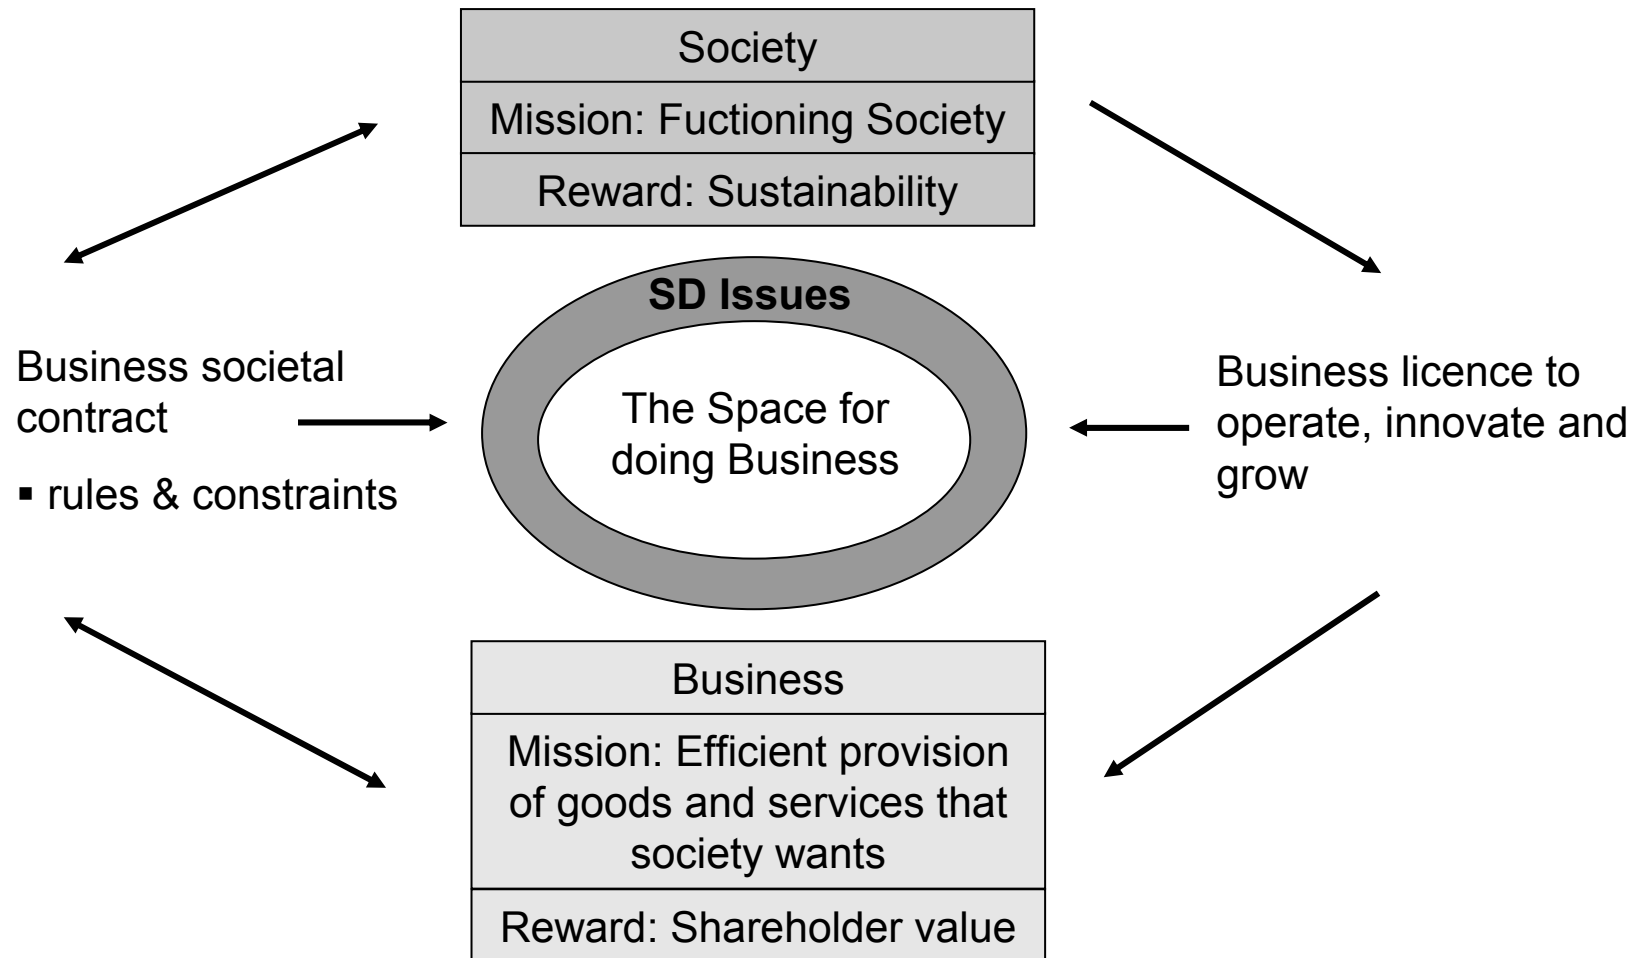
Society

Mission: Fuctioning Society

Reward: Sustainability

SD Issues

Business societal contract

▪ rules & constraints

The Space for doing Business

Business licence to operate, innovate and grow

Business

Mission: Efficient provision of goods and services that society wants

Reward: Shareholder value